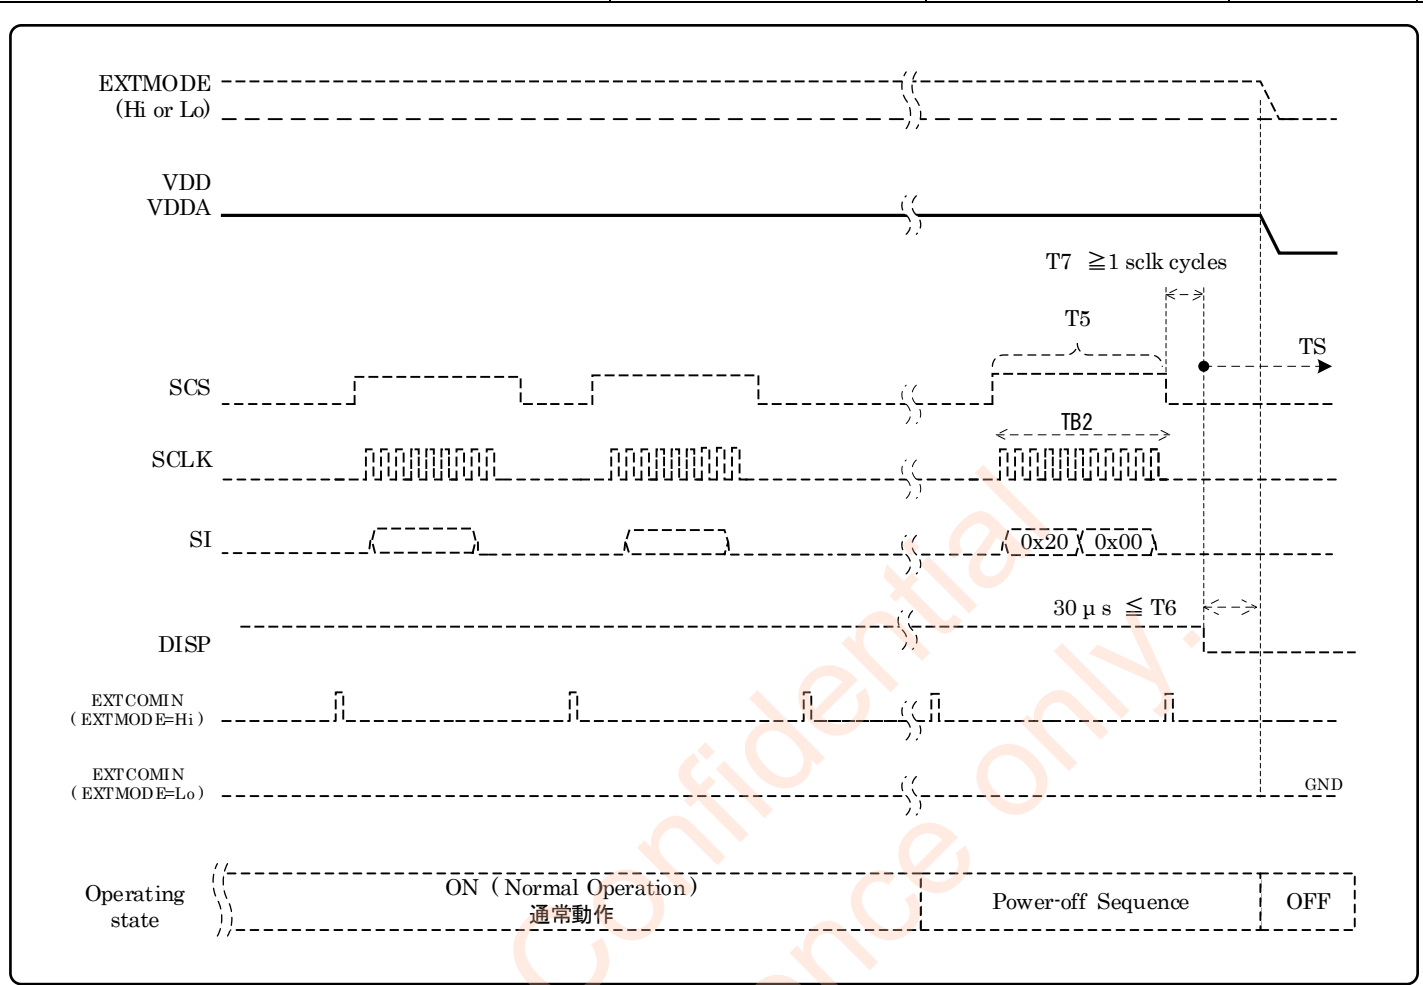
EXTMODE
(Hi or Lo)

VDD
VDDA

T7 ≧1 sclk cycles

T5

TS

SCS

TB2

SCLK

SI

0x20 0x00

30 μ s ≦ T6

DISP

EXTCOMIN
(EXTMODE=Hi)

EXTCOMIN
(EXTMODE=Lo)

GND

Operating state

ON (Normal Operation)
通常動作

Power-off Sequence

OFF

Confidential
reference only.